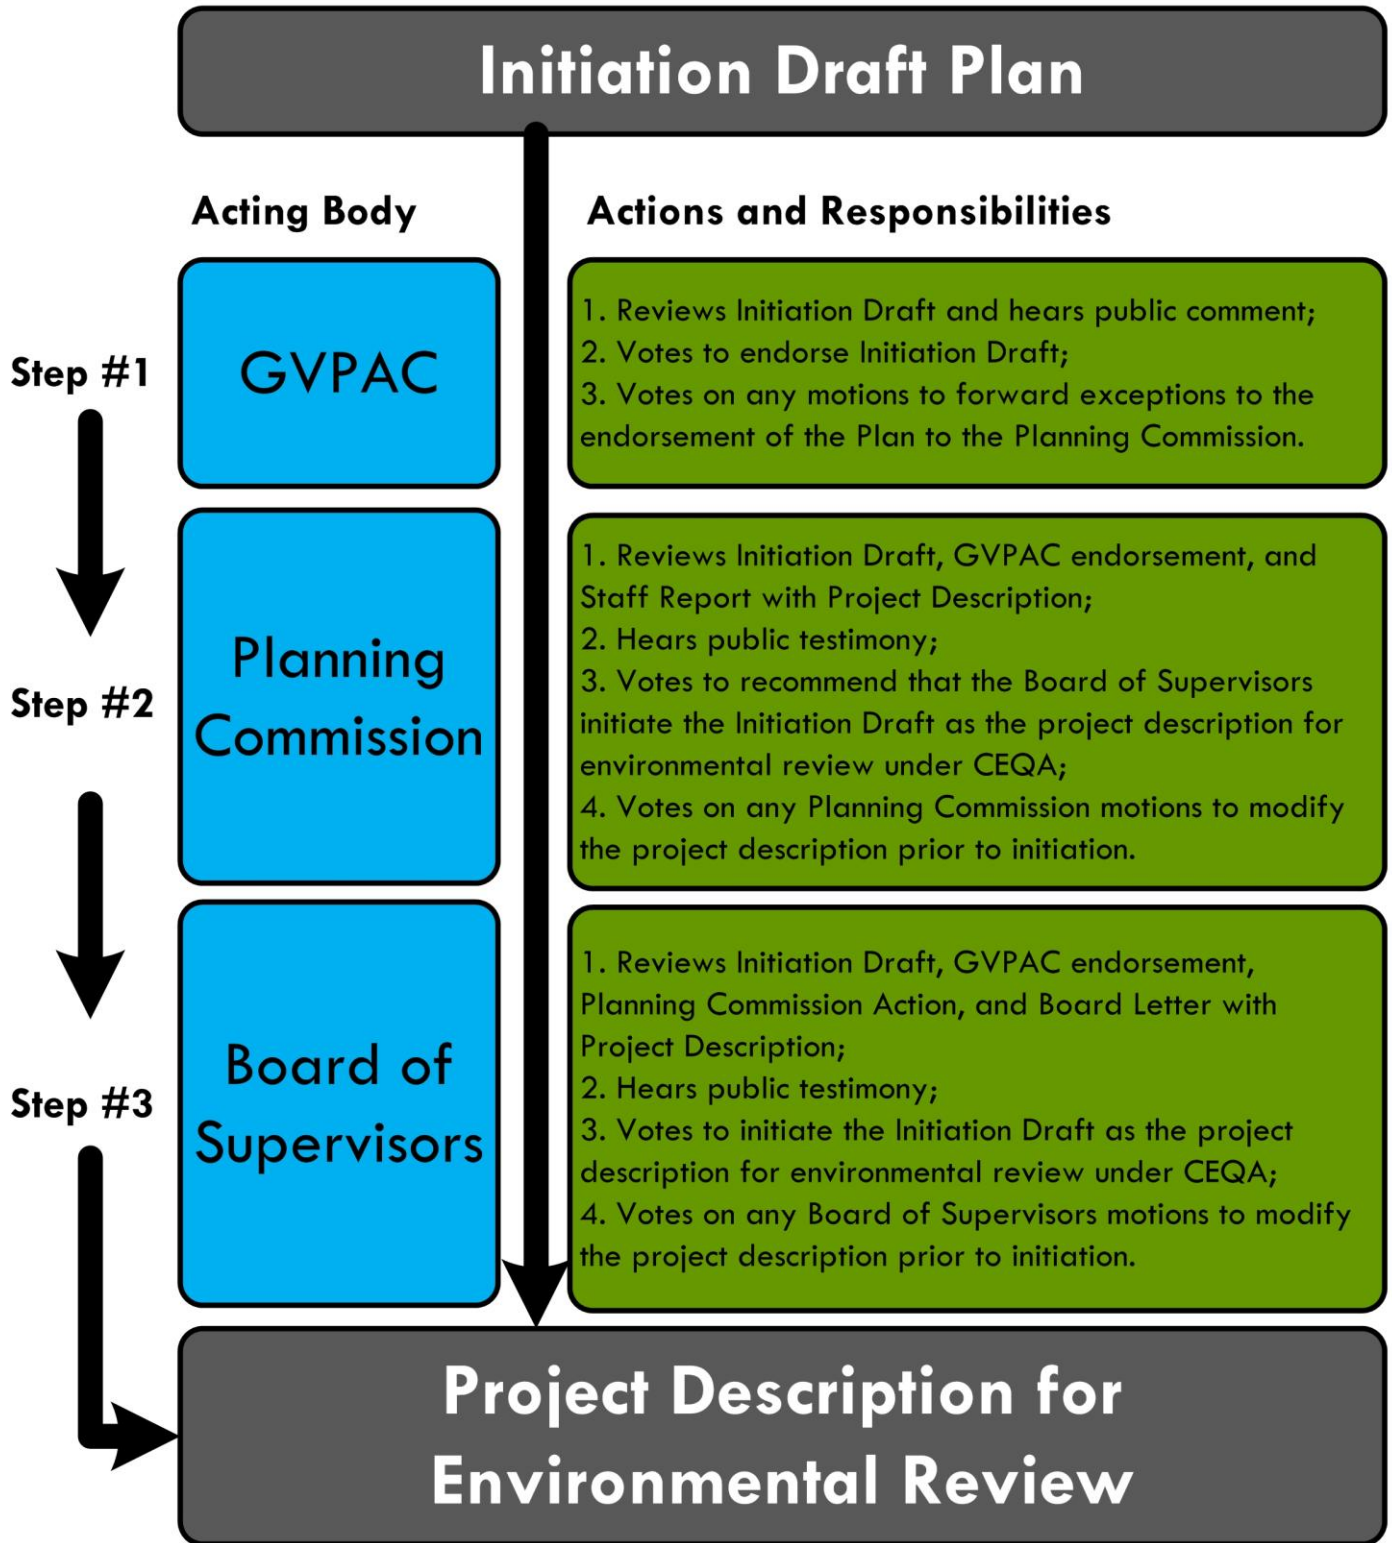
Initiation Draft Plan

Acting Body

Actions and Responsibilities

Step #1

GVPAC

1. Reviews Initiation Draft and hears public comment;
2. Votes to endorse Initiation Draft;
3. Votes on any motions to forward exceptions to the endorsement of the Plan to the Planning Commission.

Step #2

Planning Commission

1. Reviews Initiation Draft, GVPAC endorsement, and Staff Report with Project Description;
2. Hears public testimony;
3. Votes to recommend that the Board of Supervisors initiate the Initiation Draft as the project description for environmental review under CEQA;
4. Votes on any Planning Commission motions to modify the project description prior to initiation.

Step #3

Board of Supervisors

1. Reviews Initiation Draft, GVPAC endorsement, Planning Commission Action, and Board Letter with Project Description;
2. Hears public testimony;
3. Votes to initiate the Initiation Draft as the project description for environmental review under CEQA;
4. Votes on any Board of Supervisors motions to modify the project description prior to initiation.

Project Description for Environmental Review